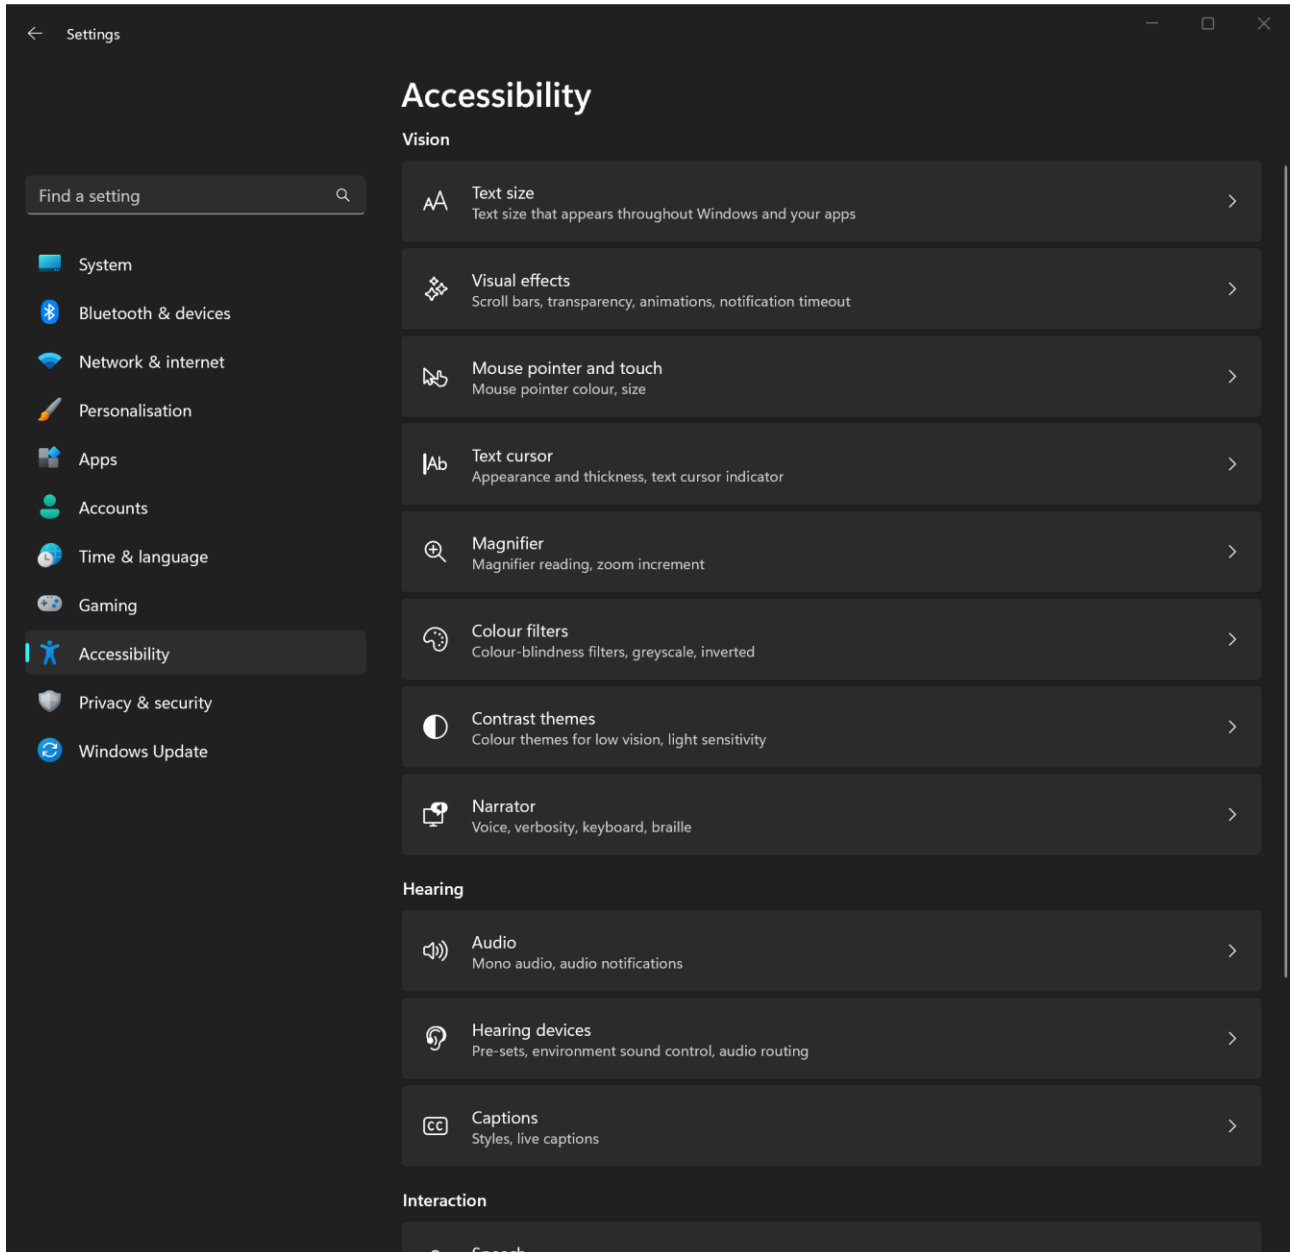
Settings

Find a setting

System
Bluetooth & devices
Network & internet
Personalisation
Apps
Accounts
Time & language
Gaming
Accessibility
Privacy & security
Windows Update

Accessibility

Vision

Text size
Text size that appears throughout Windows and your apps

Visual effects
Scroll bars, transparency, animations, notification timeout

Mouse pointer and touch
Mouse pointer colour, size

Text cursor
Appearance and thickness, text cursor indicator

Magnifier
Magnifier reading, zoom increment

Colour filters
Colour-blindness filters, greyscale, inverted

Contrast themes
Colour themes for low vision, light sensitivity

Narrator
Voice, verbosity, keyboard, braille

Hearing

Audio
Mono audio, audio notifications

Hearing devices
Pre-sets, environment sound control, audio routing

Captions
Styles, live captions

Interaction

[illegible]